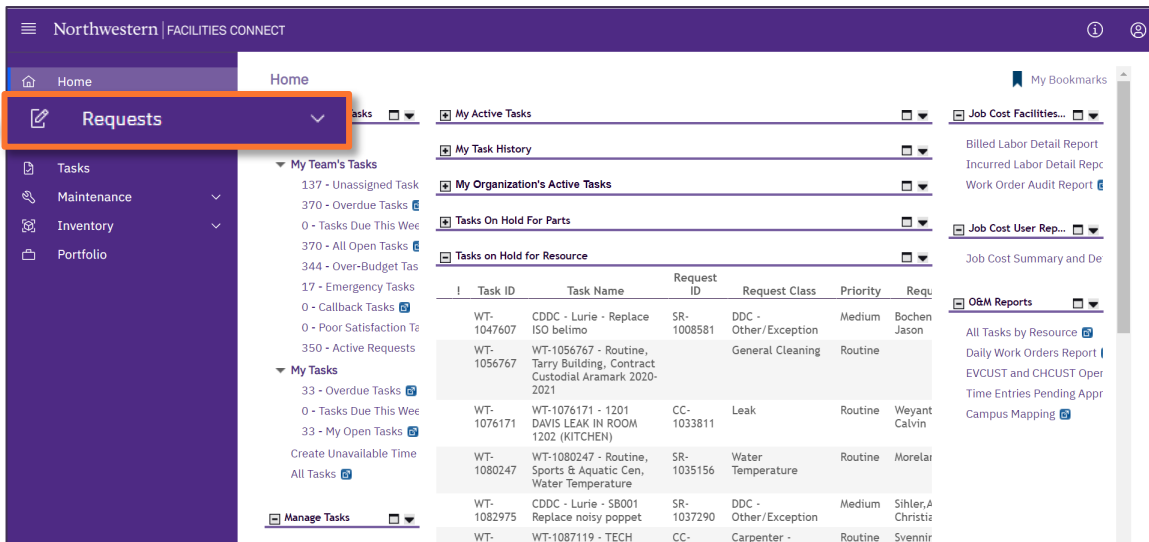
Northwestern | FACILITIES CONNECT

Home

Requests

Tasks

Maintenance

Inventory

Portfolio

Home

My Bookmarks

asks

My Team's Tasks

137 - Unassigned Task

370 - Overdue Tasks

0 - Tasks Due This Wee

370 - All Open Tasks

344 - Over-Budget Tas

17 - Emergency Tasks

0 - Callback Tasks

0 - Poor Satisfaction Ta

350 - Active Requests

My Tasks

33 - Overdue Tasks

0 - Tasks Due This Wee

33 - My Open Tasks

Create Unavailable Time

All Tasks

Manage Tasks

My Active Tasks

My Task History

My Organization's Active Tasks

Tasks On Hold For Parts

Tasks on Hold for Resource

| ! | Task ID | Task Name | Request ID | Request Class | Priority | Requ |
|---|---|---|---|---|---|---|
| | WT-1047607 | CDDC - Lurie - Replace ISO belimo | SR-1008581 | DDC - Other/Exception | Medium | Bochen Jason |
| | WT-1056767 | WT-1056767 - Routine, Tarry Building, Contract Custodial Aramark 2020-2021 | | General Cleaning | Routine | |
| | WT-1076171 | WT-1076171 - 1201 DAVIS LEAK IN ROOM 1202 (KITCHEN) | CC-1033811 | Leak | Routine | Weyant Calvin |
| | WT-1080247 | WT-1080247 - Routine, Sports & Aquatic Cen, Water Temperature | SR-1035156 | Water Temperature | Routine | Morelar |
| | WT-1082975 | CDDC - Lurie - SB001 Replace noisy poppet | SR-1037290 | DDC - Other/Exception | Medium | Sihler,A Christia |
| | WT- | WT-1087119 - TECH | CC- | Carpenter - | Routine | Svennir |

Job Cost Facilities...

Billed Labor Detail Report

Incurred Labor Detail Repo

Work Order Audit Report

Job Cost User Rep...

Job Cost Summary and De

O&M Reports

All Tasks by Resource

Daily Work Orders Report

EVCUST and CHCUST Oper

Time Entries Pending Appr

Campus Mapping